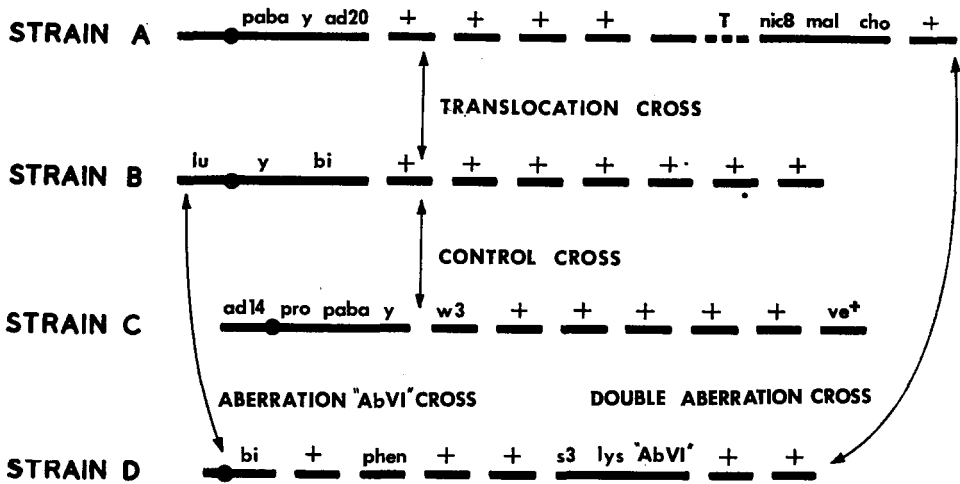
STRAIN A paba y ad20 + + + + T nic8 mal cho +

TRANSLOCATION CROSS

STRAIN B lu y bi + + + + + + +

CONTROL CROSS

STRAIN C ad14 pro paba y w3 + + + + + ve$^+$

ABERRATION "AbVI" CROSS

DOUBLE ABERRATION CROSS

STRAIN D bi + phen + + s3 lys "AbVI" + +